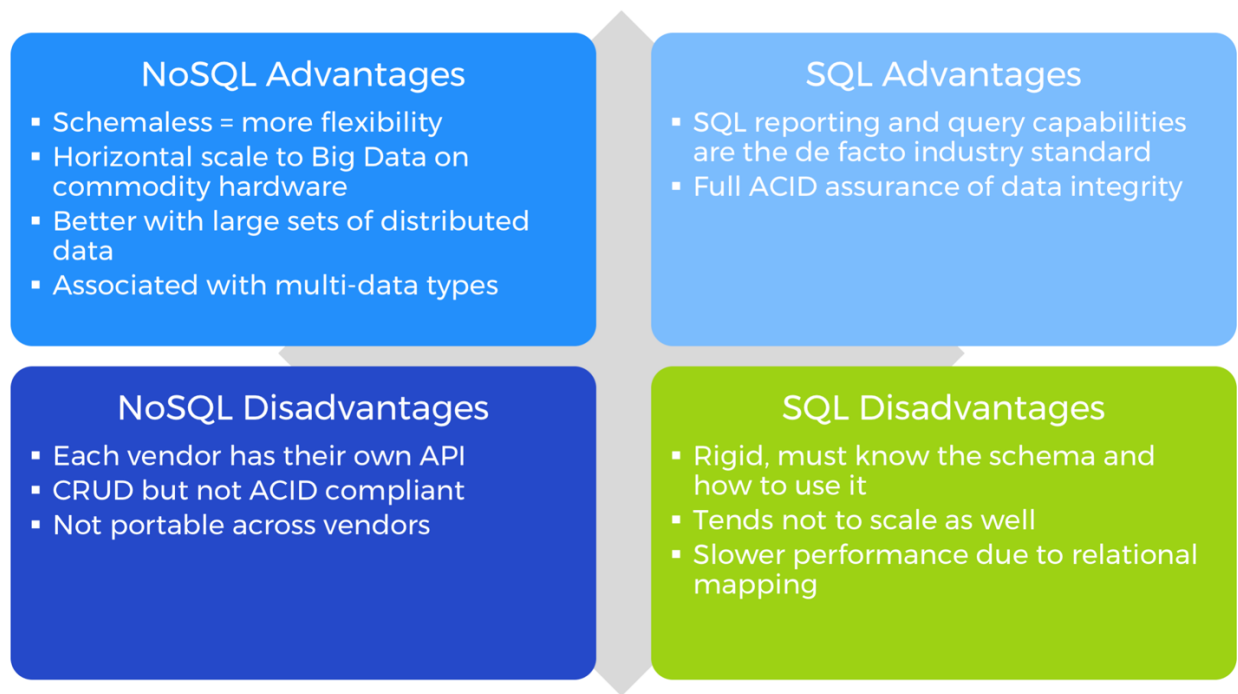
NoSQL Advantages

- Schemaless = more flexibility
- Horizontal scale to Big Data on commodity hardware
- Better with large sets of distributed data
- Associated with multi-data types

SQL Advantages

- SQL reporting and query capabilities are the de facto industry standard
- Full ACID assurance of data integrity

NoSQL Disadvantages

- Each vendor has their own API
- CRUD but not ACID compliant
- Not portable across vendors

SQL Disadvantages

- Rigid, must know the schema and how to use it
- Tends not to scale as well
- Slower performance due to relational mapping